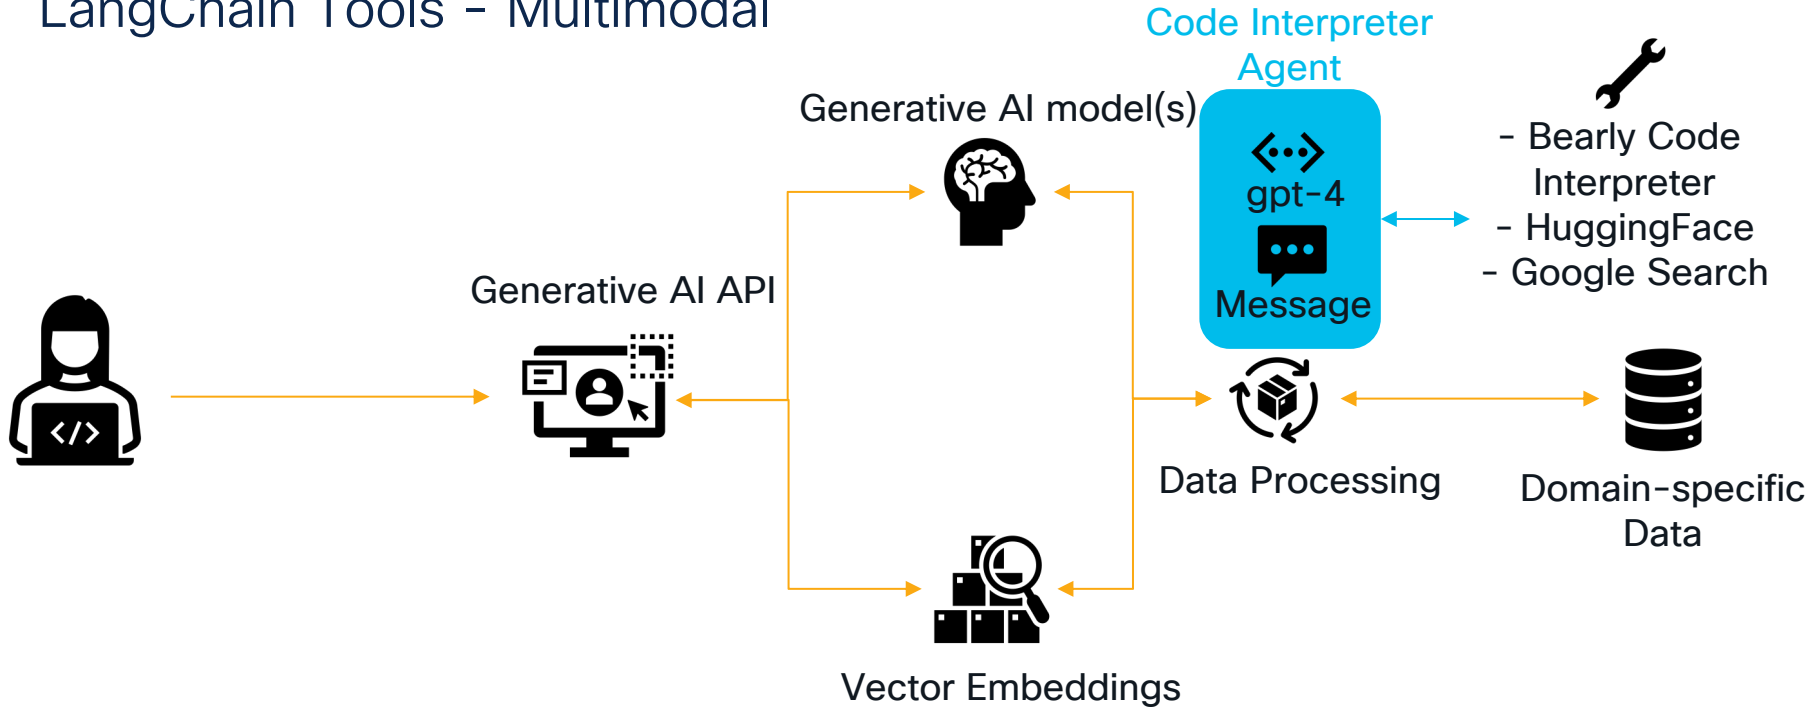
LangChain Tools - Multimodal

Code Interpreter Agent

Generative AI model(s)

gpt-4

Message

- Bearly Code Interpreter
- HuggingFace
- Google Search

Generative AI API

</>

Data Processing

Domain-specific Data

Vector Embeddings